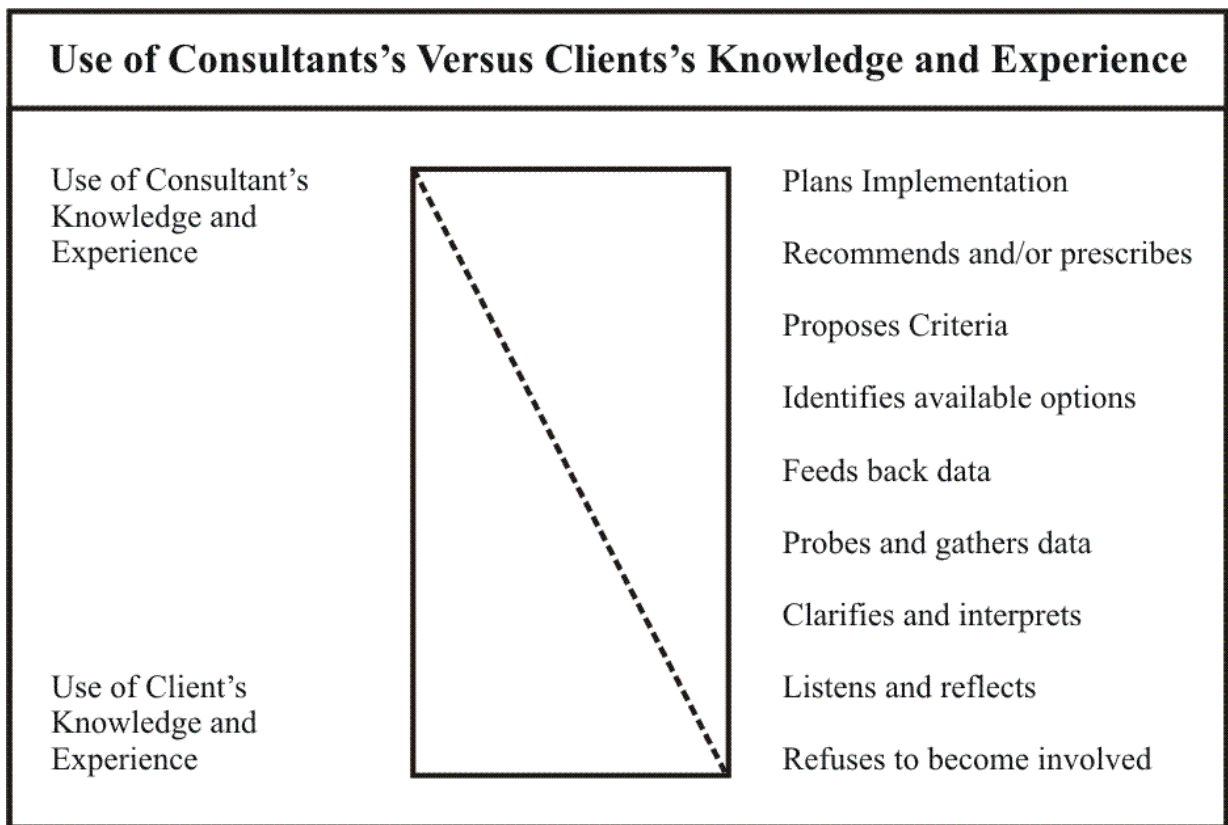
Use of Consultants's Versus Clients's Knowledge and Experience

Use of Consultant's Knowledge and Experience

Use of Client's Knowledge and Experience

Plans Implementation

Recommends and/or prescribes

Proposes Criteria

Identifies available options

Feeds back data

Probes and gathers data

Clarifies and interprets

Listens and reflects

Refuses to become involved